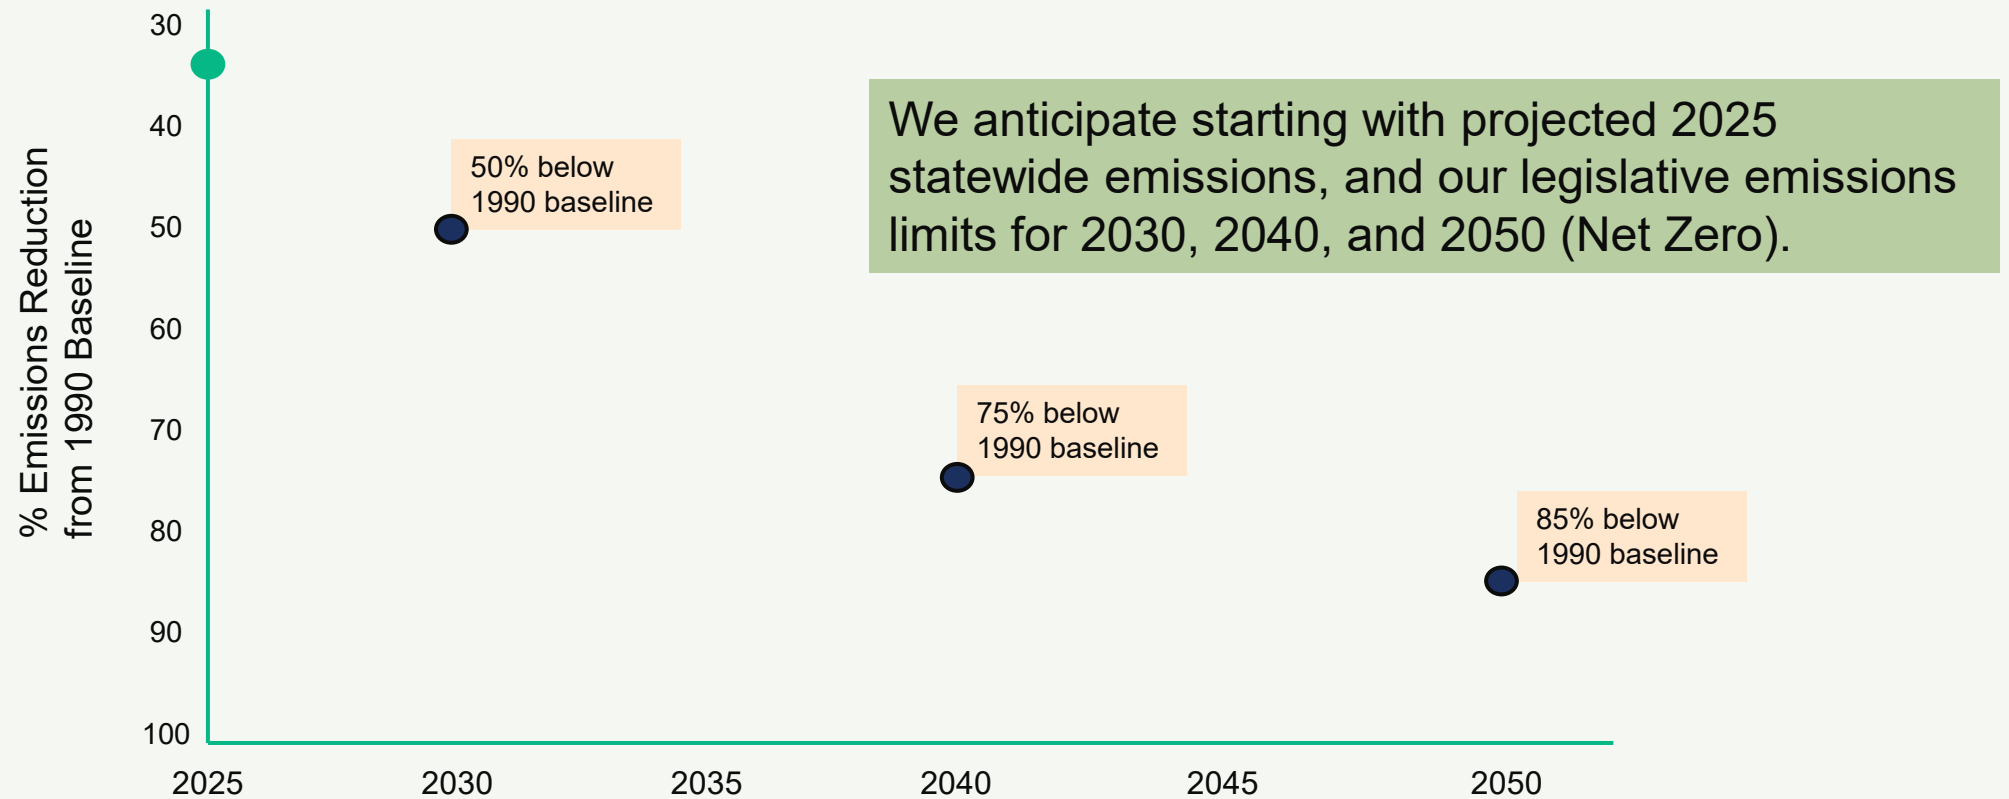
We anticipate starting with projected 2025 statewide emissions, and our legislative emissions limits for 2030, 2040, and 2050 (Net Zero).

% Emissions Reduction from 1990 Baseline

30
40
50
60
70
80
90
100

50% below 1990 baseline

75% below 1990 baseline

85% below 1990 baseline

2025
2030
2035
2040
2045
2050